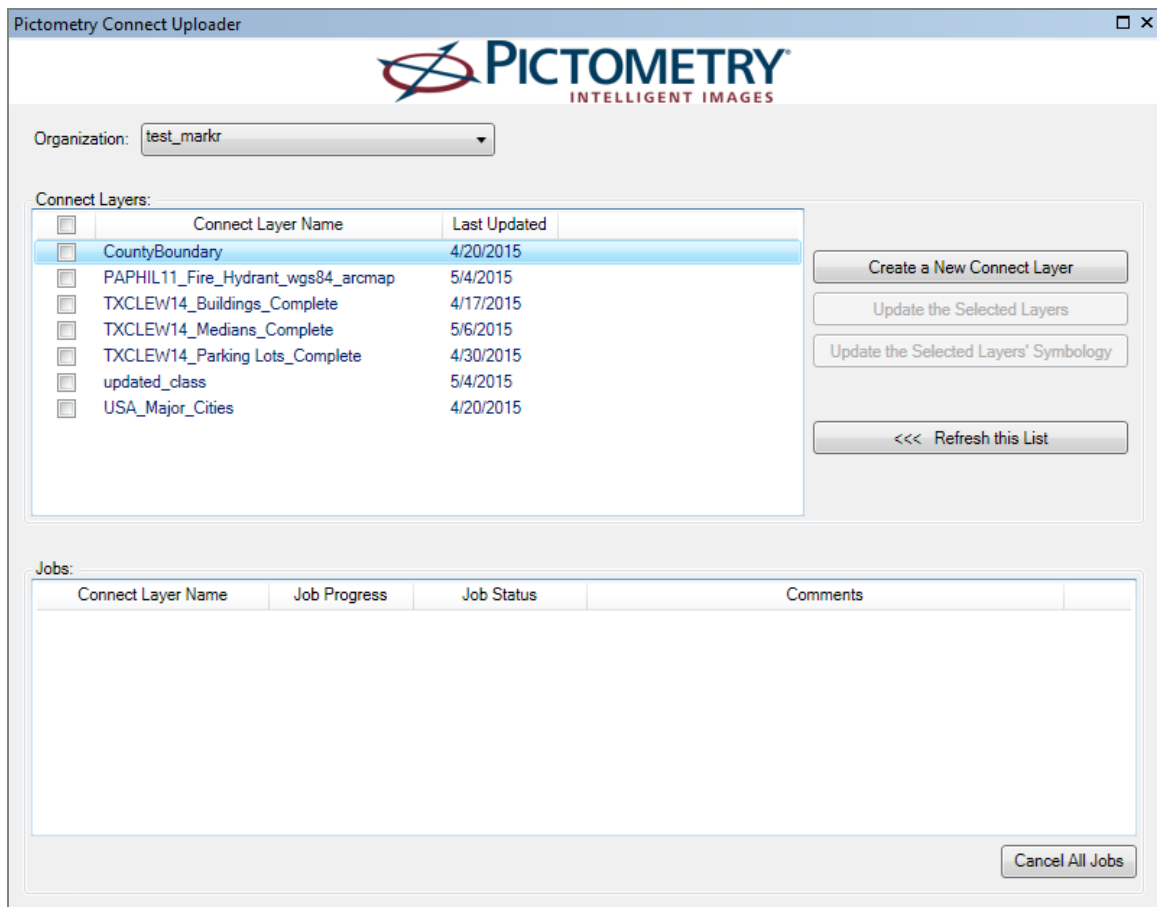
Pictometry Connect Uploader

PICTOMETRY®
INTELLIGENT IMAGES

Organization: test_markr

Connect Layers:

| | Connect Layer Name | Last Updated |
|---|---|---|
| | CountyBoundary | 4/20/2015 |
| | PAPHIL11_Fire_Hydrant_wgs84_arcmap | 5/4/2015 |
| | TXCLEW14_Buildings_Complete | 4/17/2015 |
| | TXCLEW14_Medians_Complete | 5/6/2015 |
| | TXCLEW14_Parking Lots_Complete | 4/30/2015 |
| | updated_class | 5/4/2015 |
| | USA_Major_Cities | 4/20/2015 |

Create a New Connect Layer

Update the Selected Layers

Update the Selected Layers' Symbology

<<< Refresh this List

Jobs:

| Connect Layer Name | Job Progress | Job Status | Comments |
|---|---|---|---|

Cancel All Jobs